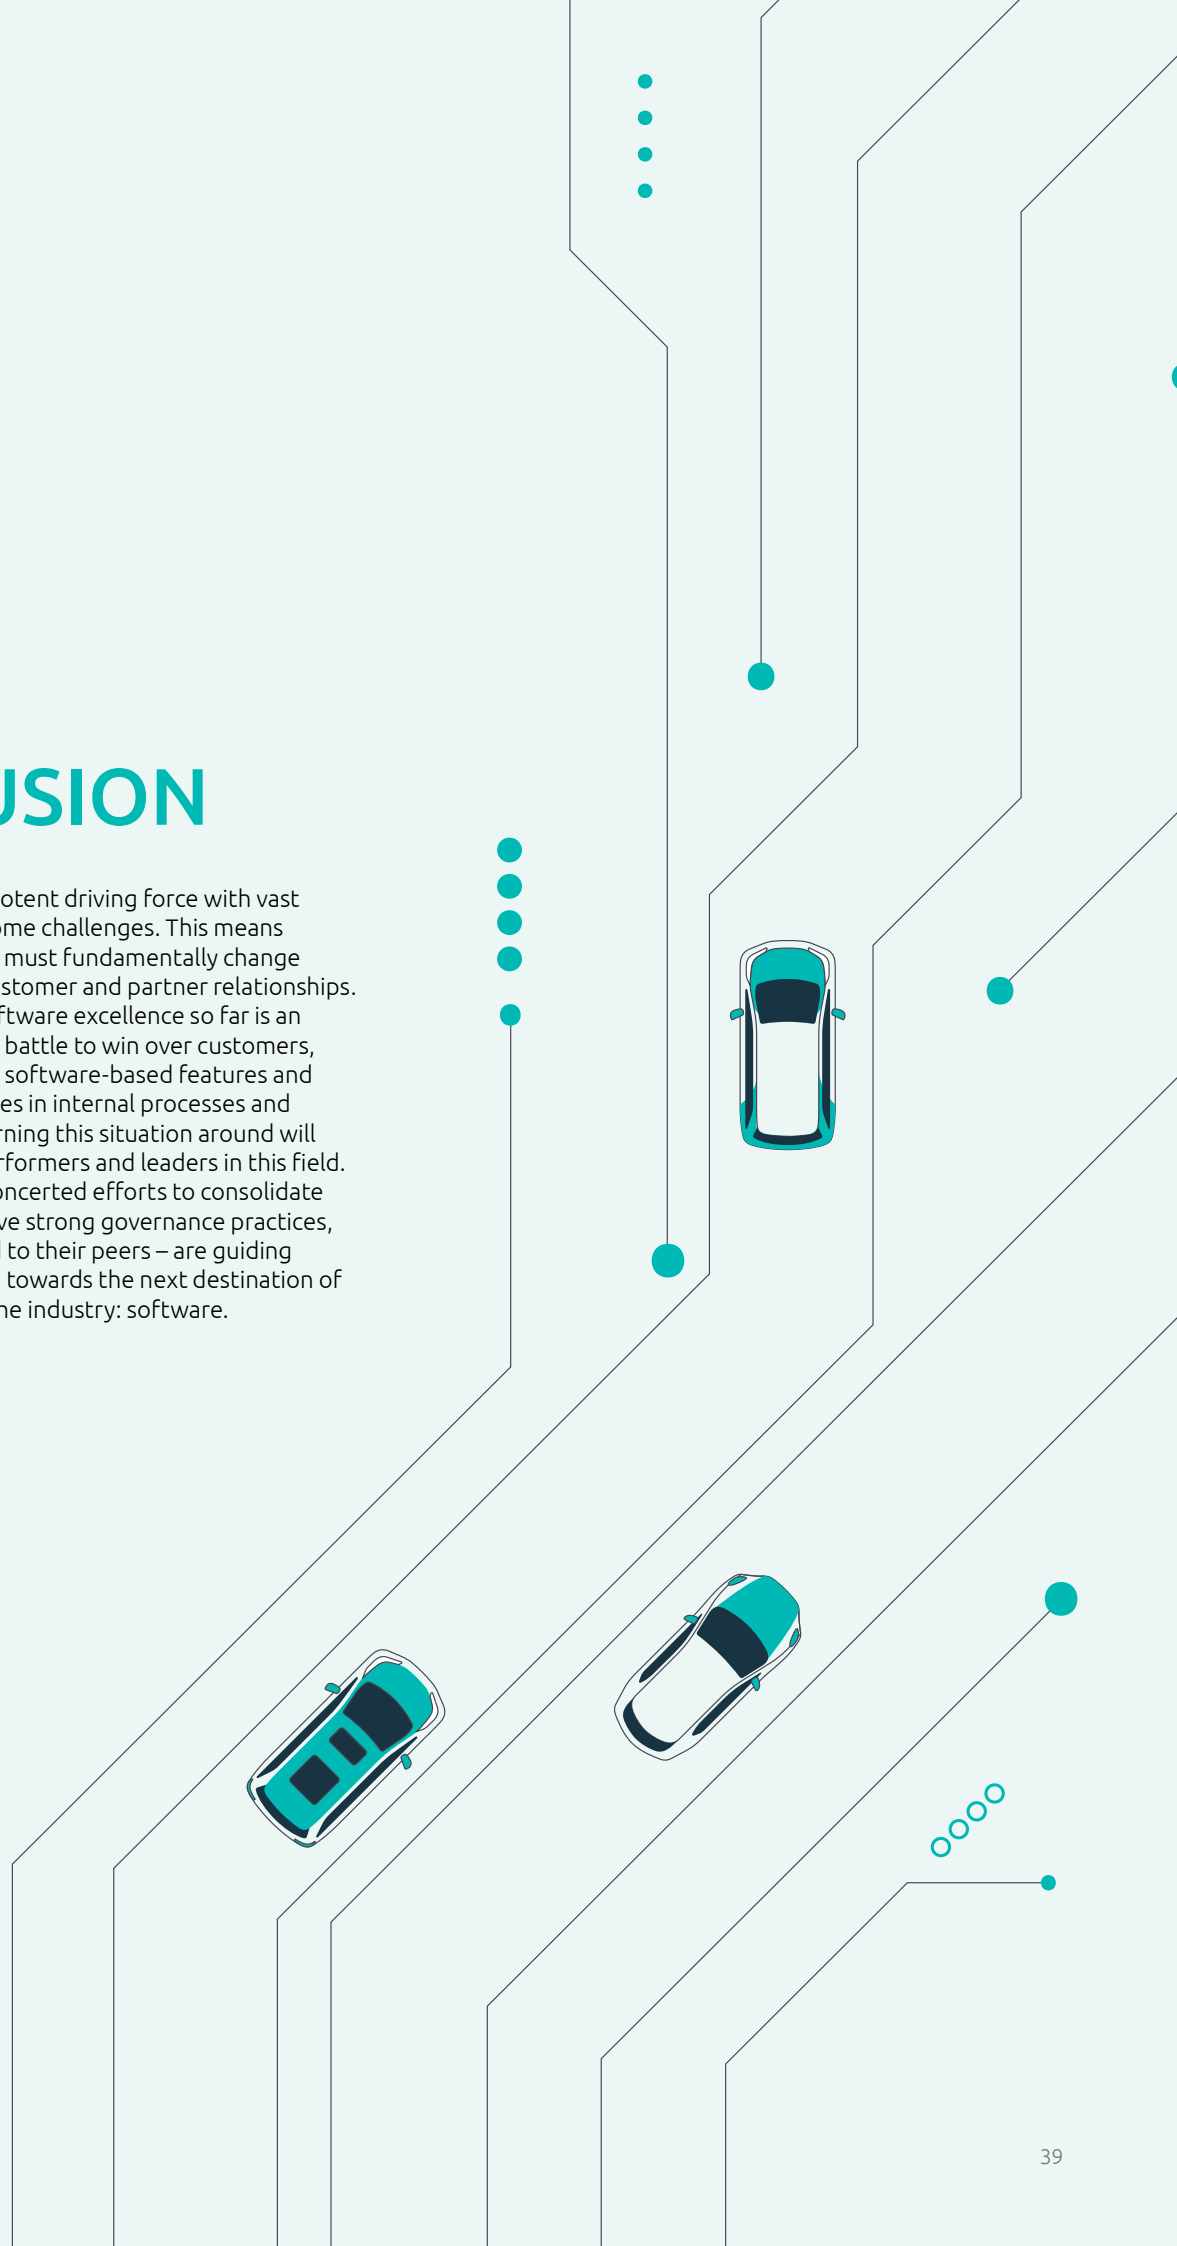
USION

otent driving force with vast ome challenges. This means must fundamentally change stomer and partner relationships. ftware excellence so far is an battle to win over customers, software-based features and es in internal processes and rning this situation around will rformers and leaders in this field. oncerted efforts to consolidate ve strong governance practices, l to their peers – are guiding towards the next destination of he industry: software.

39